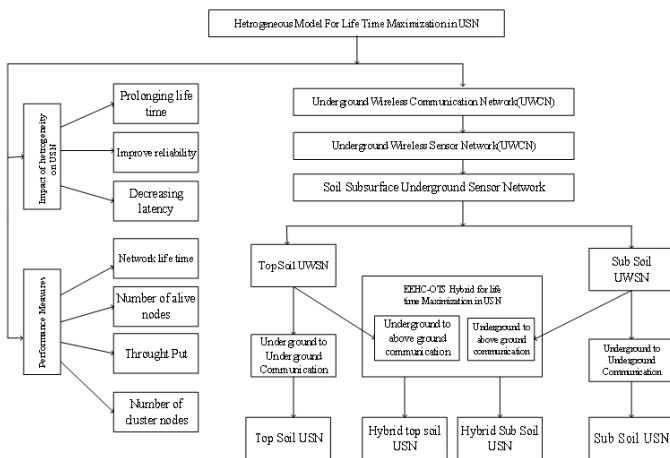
Hetrogeneous Model For Life Time Maximization in USN

Impact of hetrogeneity on USN

Prolonging life time

Improve reliability

Decreasing latency

Performance Measures

Network life time

Number of alive nodes

Throught Put

Number of duster nodes

Underground Wireless Communication Network(UWCN)

Underground Wireless Sensor Network(UWCN)

Soil Subsurface Underground Sensor Network

Top Soil UWSN

EEHC-OTS Hybrid for life time Maximization in USN

Sub Soil UWSN

Underground to above ground communication

Underground to above ground communication

Underground to Underground Communication

Underground to Underground Communication

Top Soil USN

Hybrid top soil USN

Hybrid Sub Soil USN

Sub Soil USN